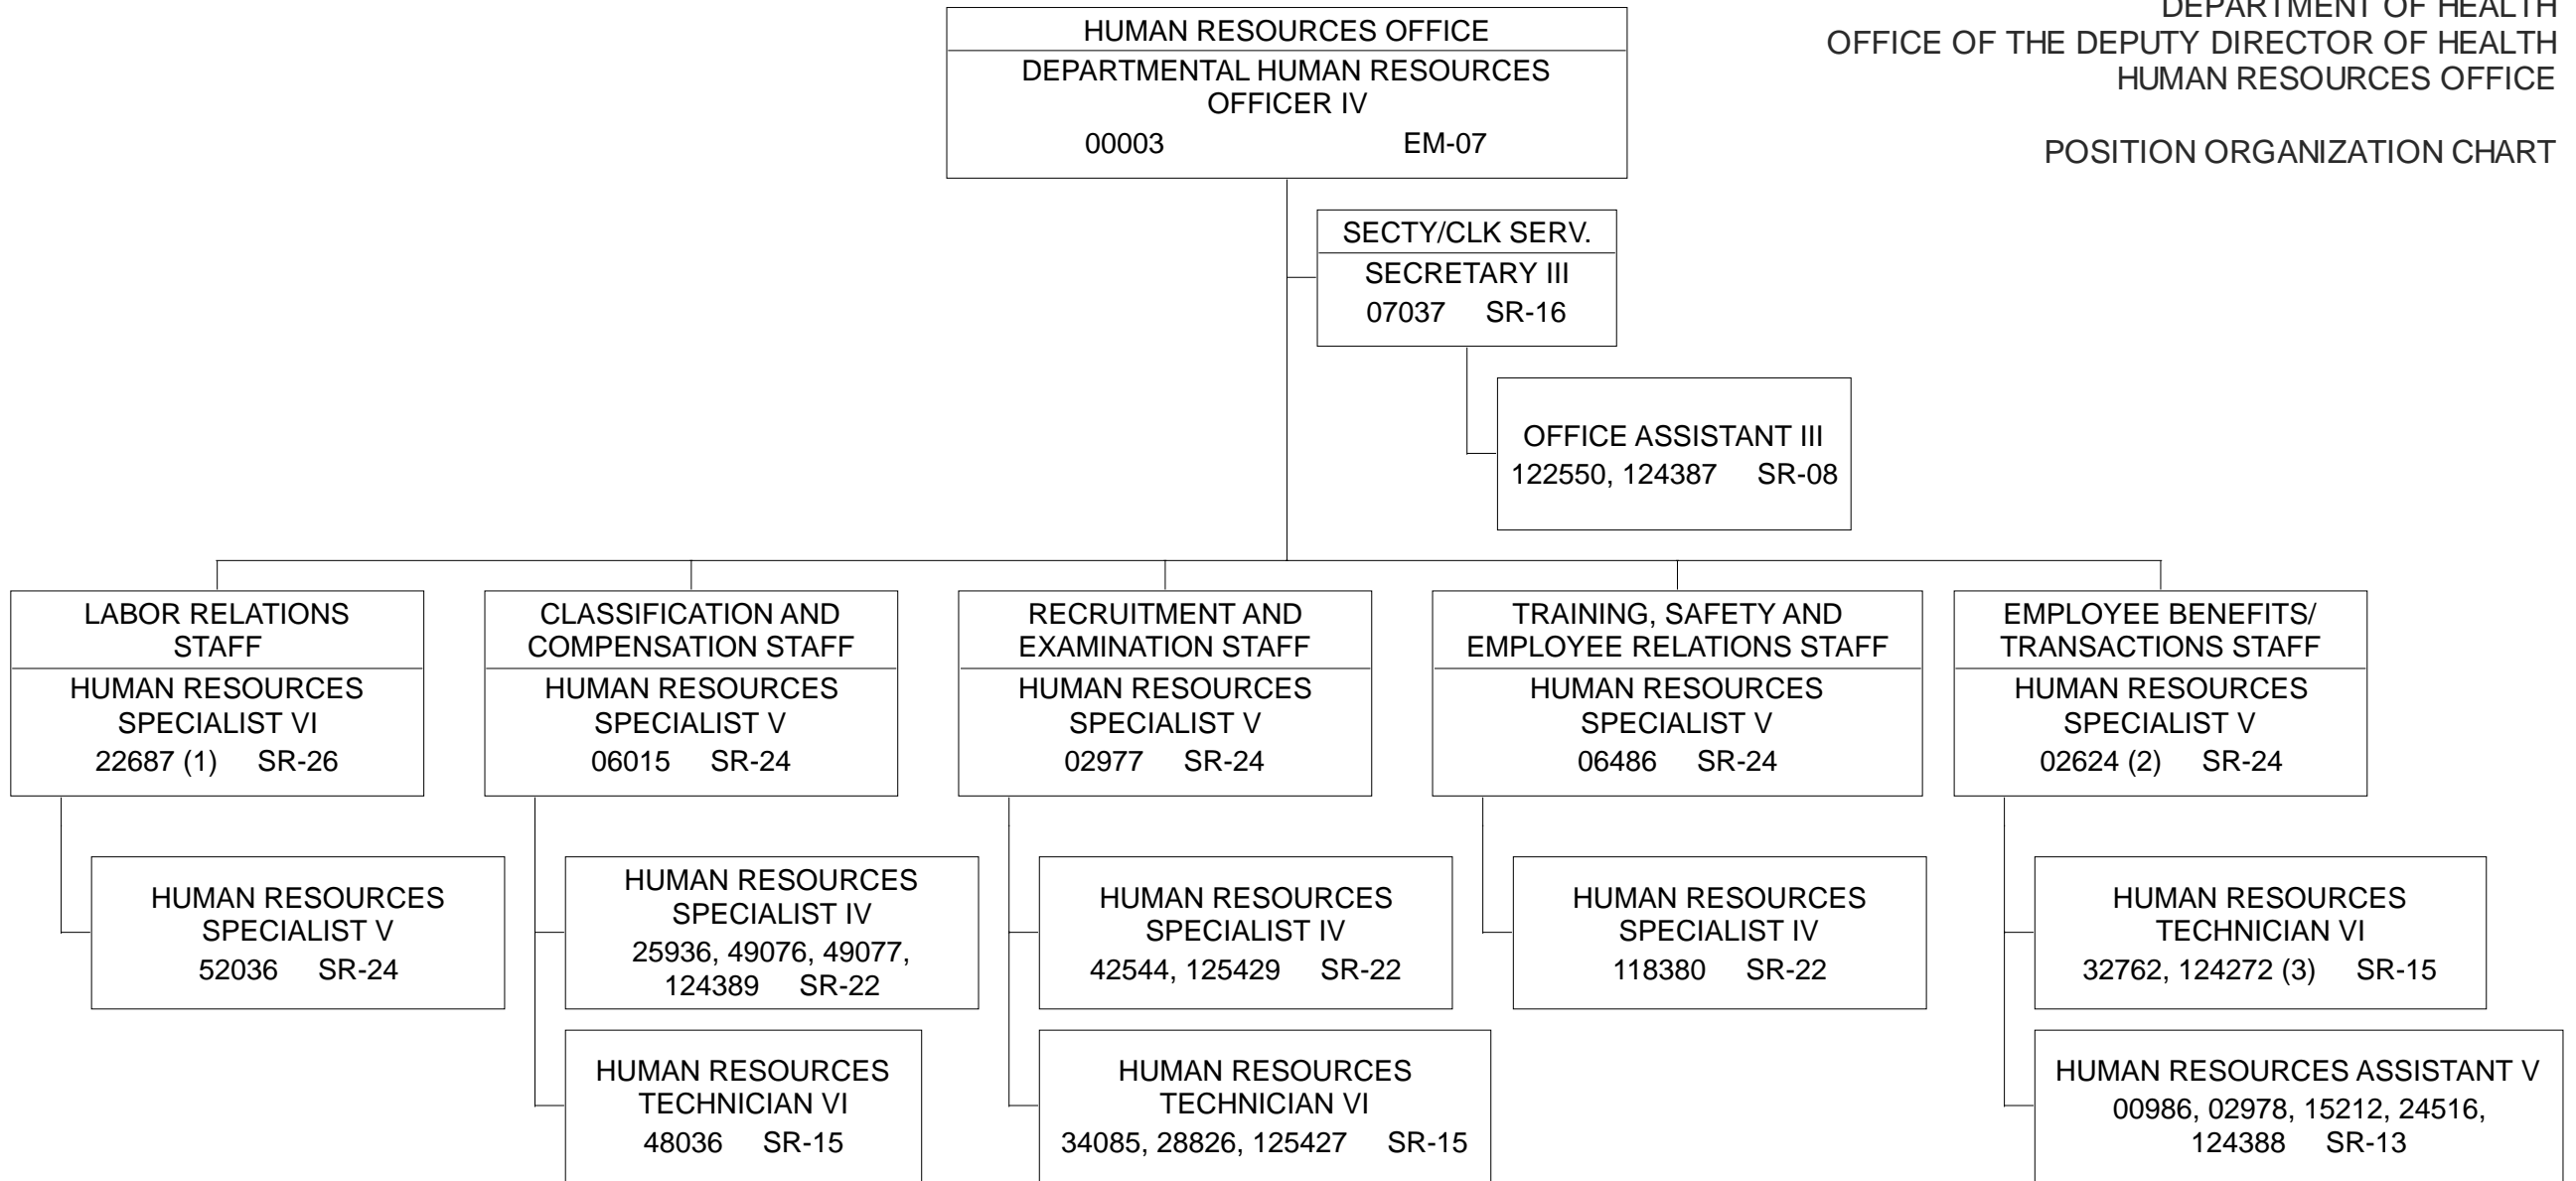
DEPARTMENT OF HEALTH
OFFICE OF THE DEPUTY DIRECTOR OF HEALTH
HUMAN RESOURCES OFFICE

POSITION ORGANIZATION CHART

HUMAN RESOURCES OFFICE
DEPARTMENTAL HUMAN RESOURCES OFFICER IV
00003 EM-07

SECTY/CLK SERV.
SECRETARY III
07037 SR-16

OFFICE ASSISTANT III
122550, 124387 SR-08

LABOR RELATIONS STAFF
HUMAN RESOURCES SPECIALIST VI
22687 (1) SR-26

HUMAN RESOURCES SPECIALIST V
52036 SR-24

CLASSIFICATION AND COMPENSATION STAFF
HUMAN RESOURCES SPECIALIST V
06015 SR-24

HUMAN RESOURCES SPECIALIST IV
25936, 49076, 49077, 124389 SR-22

HUMAN RESOURCES TECHNICIAN VI
48036 SR-15

RECRUITMENT AND EXAMINATION STAFF
HUMAN RESOURCES SPECIALIST V
02977 SR-24

HUMAN RESOURCES SPECIALIST IV
42544, 125429 SR-22

HUMAN RESOURCES TECHNICIAN VI
34085, 28826, 125427 SR-15

TRAINING, SAFETY AND EMPLOYEE RELATIONS STAFF
HUMAN RESOURCES SPECIALIST V
06486 SR-24

HUMAN RESOURCES SPECIALIST IV
118380 SR-22

EMPLOYEE BENEFITS/ TRANSACTIONS STAFF
HUMAN RESOURCES SPECIALIST V
02624 (2) SR-24

HUMAN RESOURCES TECHNICIAN VI
32762, 124272 (3) SR-15

HUMAN RESOURCES ASSISTANT V
00986, 02978, 15212, 24516, 124388 SR-13